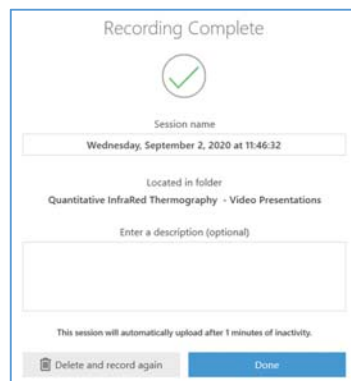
Recording Complete

Session name

Wednesday, September 2, 2020 at 11:46:32

Located in folder

Quantitative InfraRed Thermography - Video Presentations

Enter a description (optional)

This session will automatically upload after 1 minutes of inactivity.

Delete and record again

Done